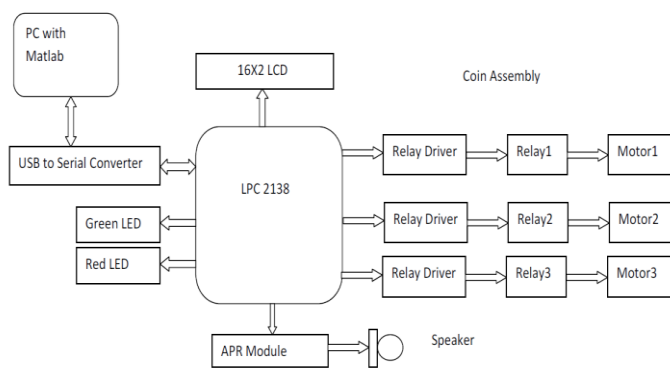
PC with Matlab

16X2 LCD

Coin Assembly

USB to Serial Converter

LPC 2138

Relay Driver

Relay1

Motor1

Green LED

Relay Driver

Relay2

Motor2

Red LED

Relay Driver

Relay3

Motor3

APR Module

Speaker